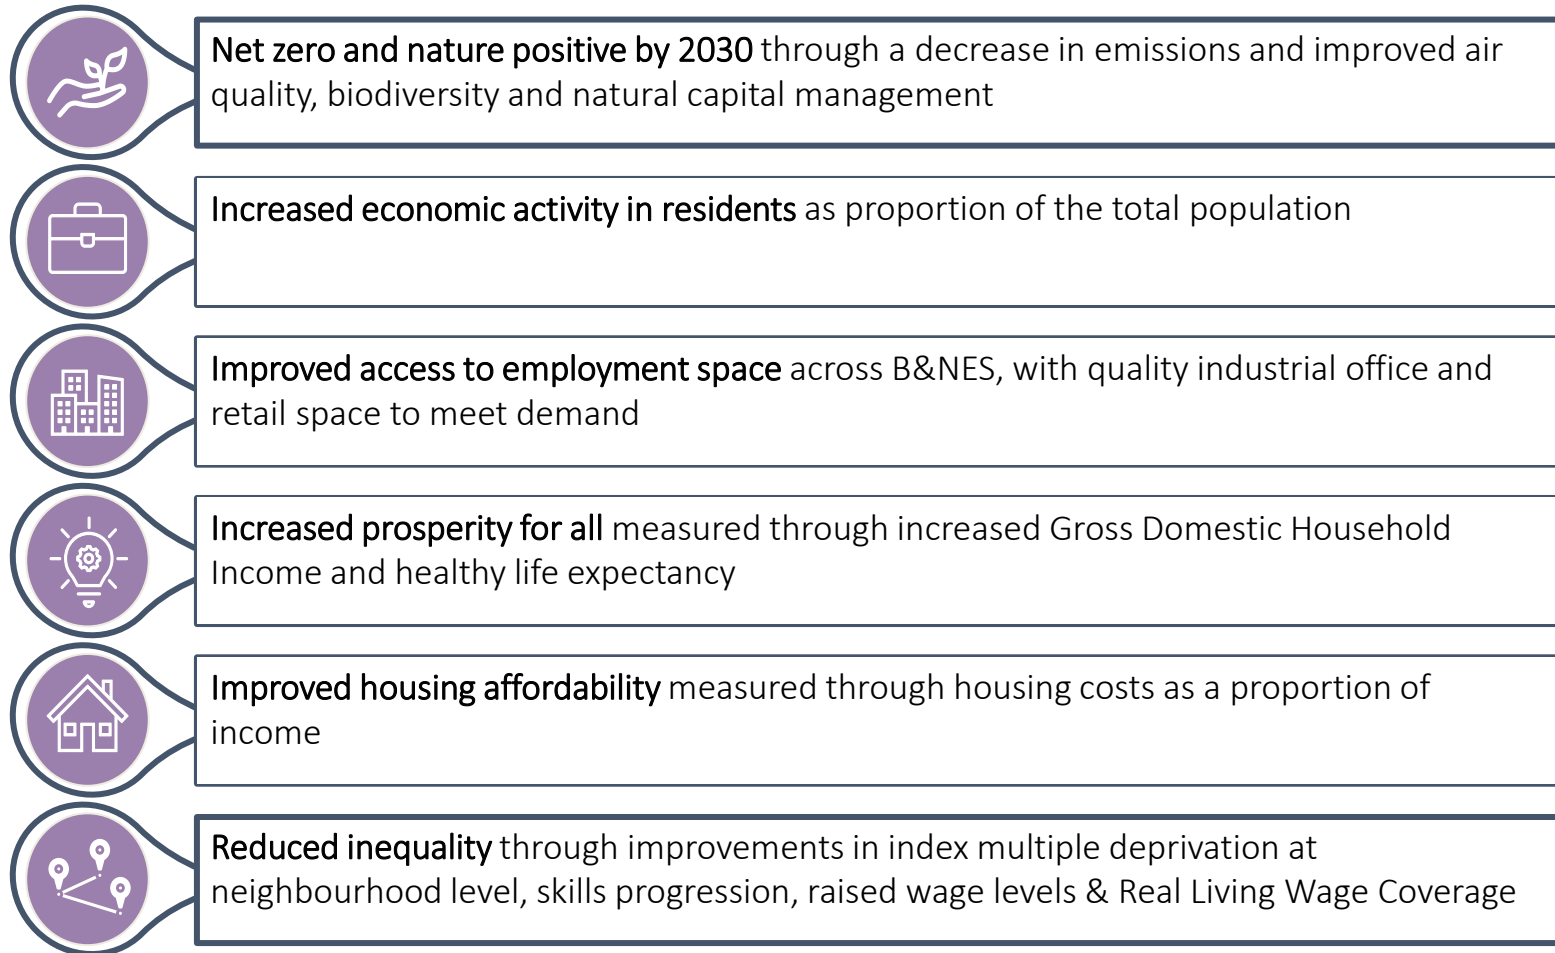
Net zero and nature positive by 2030 through a decrease in emissions and improved air quality, biodiversity and natural capital management

Increased economic activity in residents as proportion of the total population

Improved access to employment space across B&NES, with quality industrial office and retail space to meet demand

Increased prosperity for all measured through increased Gross Domestic Household Income and healthy life expectancy

Improved housing affordability measured through housing costs as a proportion of income

Reduced inequality through improvements in index multiple deprivation at neighbourhood level, skills progression, raised wage levels & Real Living Wage Coverage